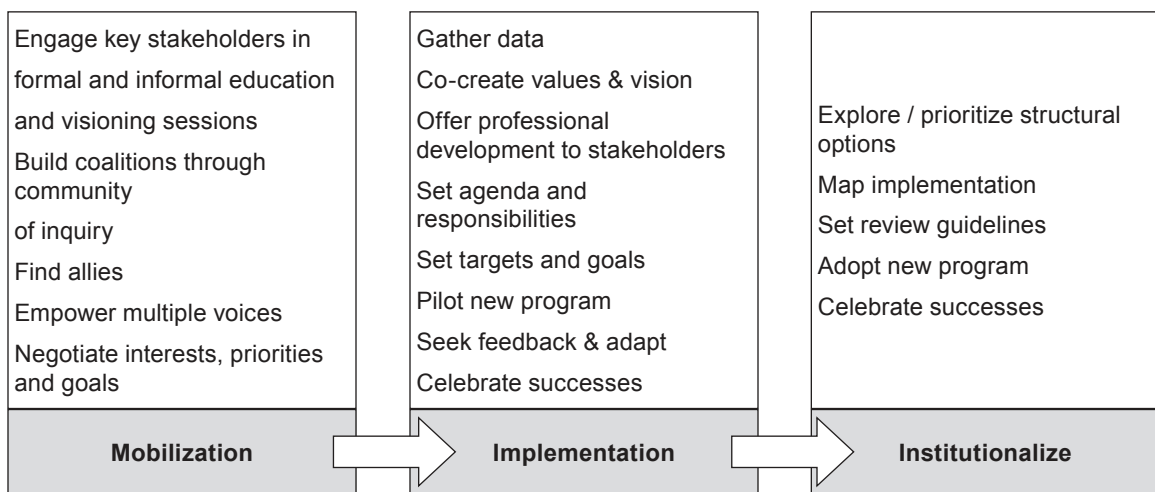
Engage key stakeholders in formal and informal education and visioning sessions

Build coalitions through community of inquiry

Find allies

Empower multiple voices

Negotiate interests, priorities and goals

Mobilization

Gather data

Co-create values & vision

Offer professional development to stakeholders

Set agenda and responsibilities

Set targets and goals

Pilot new program

Seek feedback & adapt

Celebrate successes

Implementation

Explore / prioritize structural options

Map implementation

Set review guidelines

Adopt new program

Celebrate successes

Institutionalize